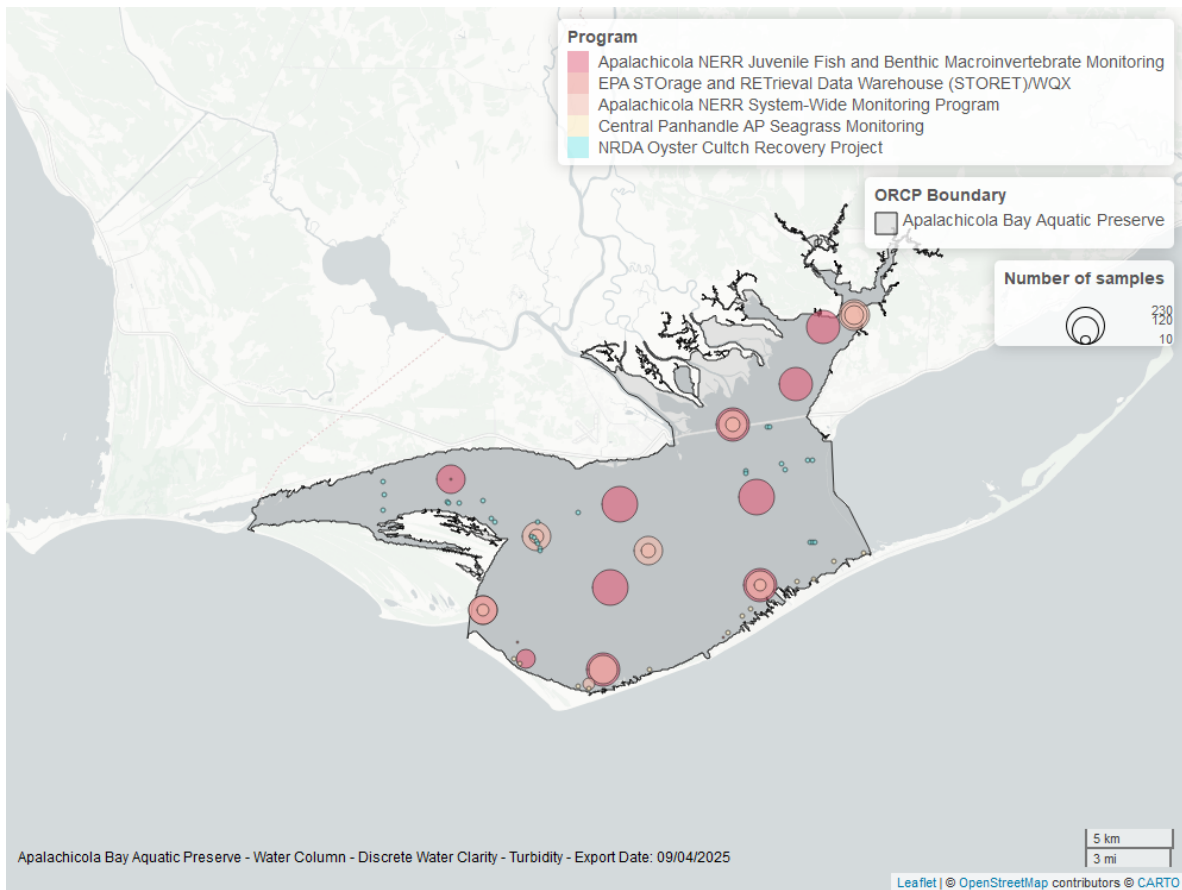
Program
Apalachicola NERR Juvenile Fish and Benthic Macroinvertebrate Monitoring
EPA STOrage and RETrieval Data Warehouse (STORET)/WQX
Apalachicola NERR System-Wide Monitoring Program
Central Panhandle AP Seagrass Monitoring
NRDA Oyster Cultch Recovery Project

ORCP Boundary
Apalachicola Bay Aquatic Preserve

Number of samples
230
120
10

Apalachicola Bay Aquatic Preserve - Water Column - Discrete Water Clarity - Turbidity - Export Date: 09/04/2025

5 km
3 mi

Leaflet | © OpenStreetMap contributors © CARTO